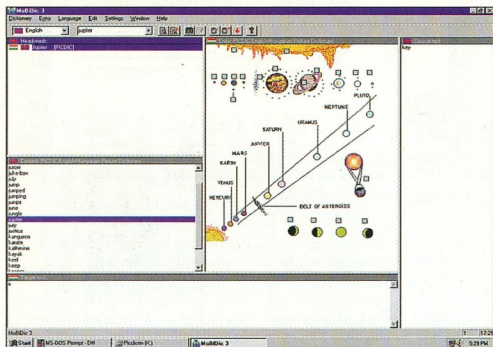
MultiDic 3
Dictionary Entry Language Edit Settings Window Help
English
jupiter
Headwords
jupiter [FCDIC]
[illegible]
juice
juke-box
July
jump
jumped
jumping
jumps
june
jungle
jupiter
jury
justice
kangaroo
karate
katherine
kayak
keel
keep
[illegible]
PLUTO
NEPTUNE
URANUS
SATURN
JUPITER
MARS
EARTH
VENUS
MERCURY
BELT OF ASTEROIDS
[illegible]
July
MultiDic 3
Start
MS-DOS Prompt - DH
Pictures (C)
MultiDic 3
5:28 PM